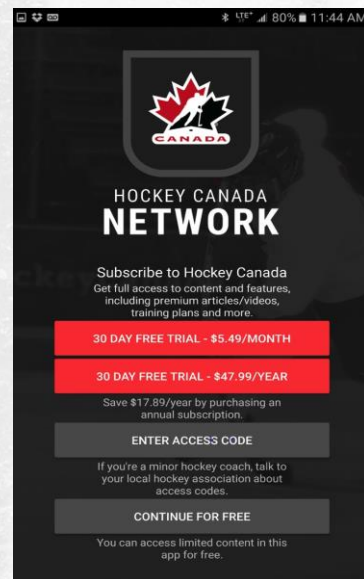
LTE 80% 11:44 AM

CANADA

HOCKEY CANADA
NETWORK

Subscribe to Hockey Canada
Get full access to content and features, including premium articles/videos, training plans and more.

30 DAY FREE TRIAL - $5.49/MONTH

30 DAY FREE TRIAL - $47.99/YEAR

Save $17.89/year by purchasing an annual subscription.

ENTER ACCESS CODE

If you're a minor hockey coach, talk to your local hockey association about access codes.

CONTINUE FOR FREE

You can access limited content in this app for free.